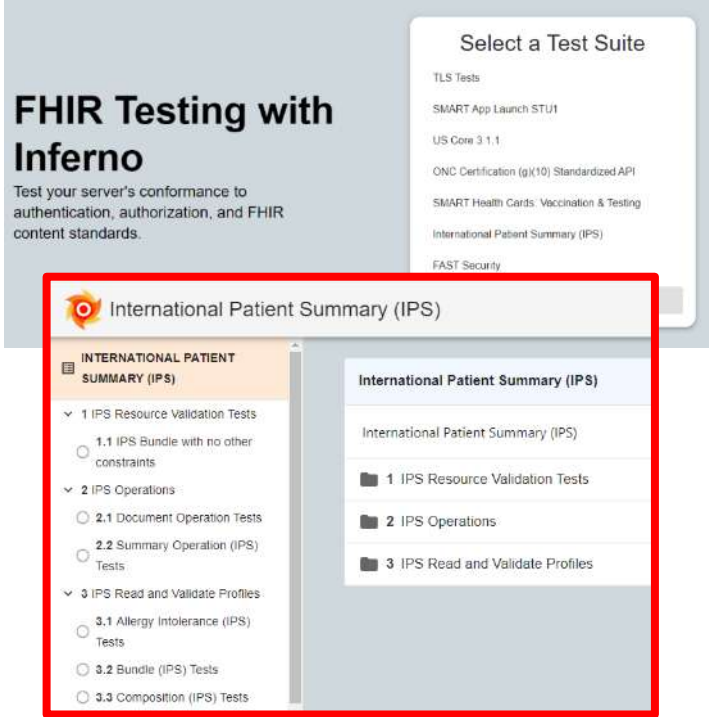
FHIR Testing with Inferno

Test your server's conformance to authentication, authorization, and FHIR content standards.

Select a Test Suite

TLS Tests

SMART App Launch STU1

US Core 3.1.1

ONC Certification (g)(10) Standardized API

SMART Health Cards: Vaccination & Testing

International Patient Summary (IPS)

FAST Security

International Patient Summary (IPS)

INTERNATIONAL PATIENT SUMMARY (IPS)

1 IPS Resource Validation Tests

1.1 IPS Bundle with no other constraints

2 IPS Operations

2.1 Document Operation Tests

2.2 Summary Operation (IPS) Tests

3 IPS Read and Validate Profiles

3.1 Allergy Intolerance (IPS) Tests

3.2 Bundle (IPS) Tests

3.3 Composition (IPS) Tests

International Patient Summary (IPS)

International Patient Summary (IPS)

1 IPS Resource Validation Tests

2 IPS Operations

3 IPS Read and Validate Profiles